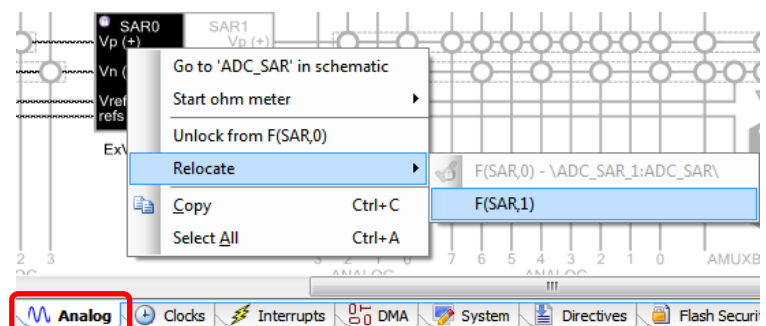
SAR0
Vp (+)
Vn (
Vref
refs
Ex\

SAR1
Vp (+)

Go to 'ADC_SAR' in schematic
Start ohm meter
Unlock from F(SAR,0)
Relocate
Copy Ctrl+C
Select All Ctrl+A

F(SAR,0) - \ADC_SAR_1:ADC_SAR\
F(SAR,1)

2 3
3 2 1 0 7 6 5 4 3 2 1 0
ANALOG ANALOG
AMUXB

Analog | Clocks | Interrupts | DMA | System | Directives | Flash Securit